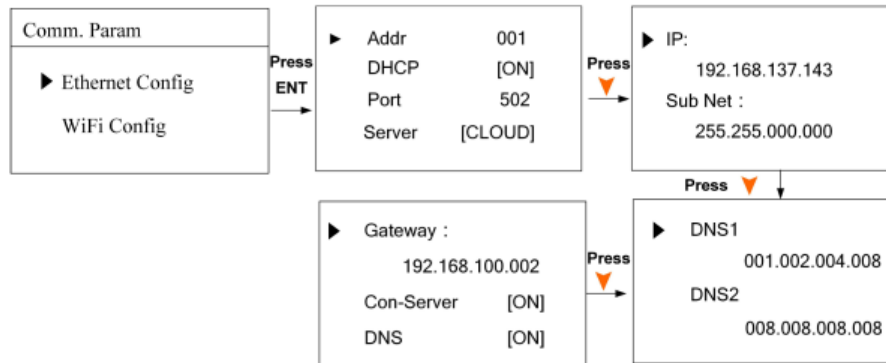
Comm. Param

Ethernet Config

WiFi Config

Press ENT

Addr 001

DHCP [ON]

Port 502

Server [CLOUD]

Press

IP:

192.168.137.143

Sub Net :

255.255.000.000

Press

DNS1

001.002.004.008

DNS2

008.008.008.008

Press

Gateway :

192.168.100.002

Con-Server [ON]

DNS [ON]